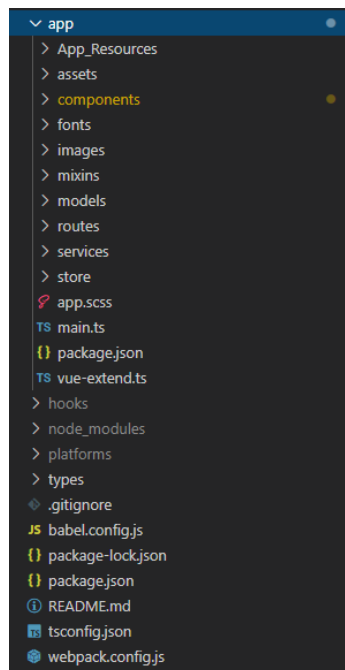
app
App_Resources
assets
components
fonts
images
mixins
models
routes
services
store
app.scss
TS main.ts
{} package.json
TS vue-extend.ts
hooks
node_modules
platforms
types
.gitignore
JS babel.config.js
{} package-lock.json
{} package.json
README.md
tsconfig.json
webpack.config.js